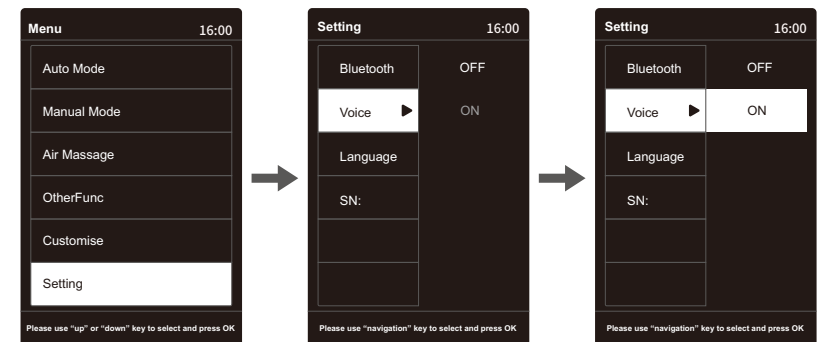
Menu 16:00

Auto Mode

Manual Mode

Air Massage

OtherFunc

Customise

Setting

Please use "up" or "down" key to select and press OK

Setting 16:00

Bluetooth OFF

Voice ON

Language

SN:

Please use "navigation" key to select and press OK

Setting 16:00

Bluetooth OFF

Voice ON

Language

SN:

Please use "navigation" key to select and press OK